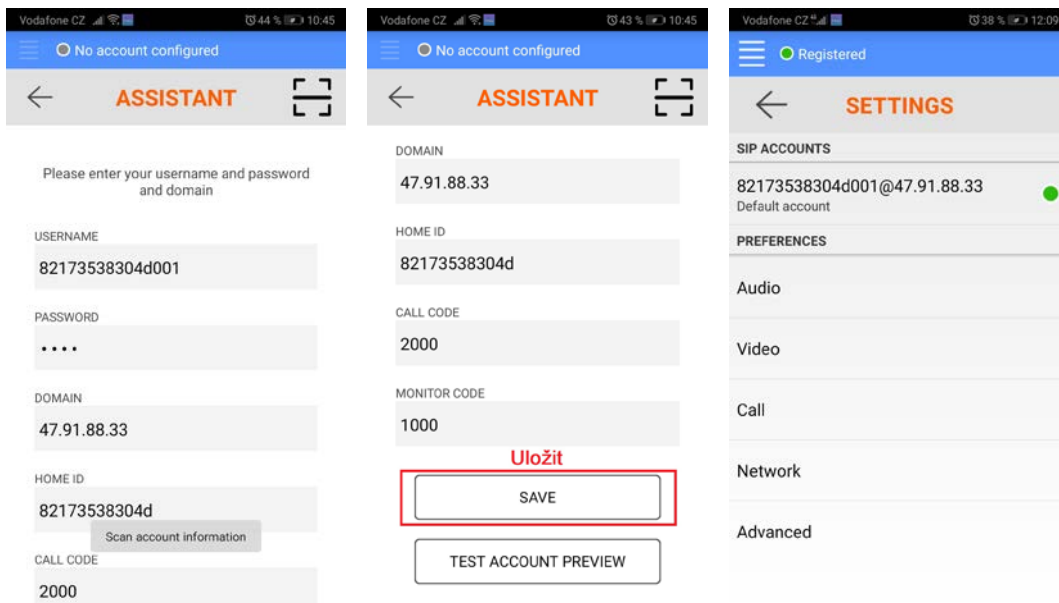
Vodafone CZ 44 % 10:45

No account configured

ASSISTANT

Please enter your username and password and domain

USERNAME

82173538304d001

PASSWORD

••••

DOMAIN

47.91.88.33

HOME ID

82173538304d

Scan account information

CALL CODE

2000

Vodafone CZ 43 % 10:45

No account configured

ASSISTANT

DOMAIN

47.91.88.33

HOME ID

82173538304d

CALL CODE

2000

MONITOR CODE

1000

Uložit

SAVE

TEST ACCOUNT PREVIEW

Vodafone CZ 38 % 12:09

Registered

SETTINGS

SIP ACCOUNTS

82173538304d001@47.91.88.33

Default account

PREFERENCES

Audio

Video

Call

Network

Advanced